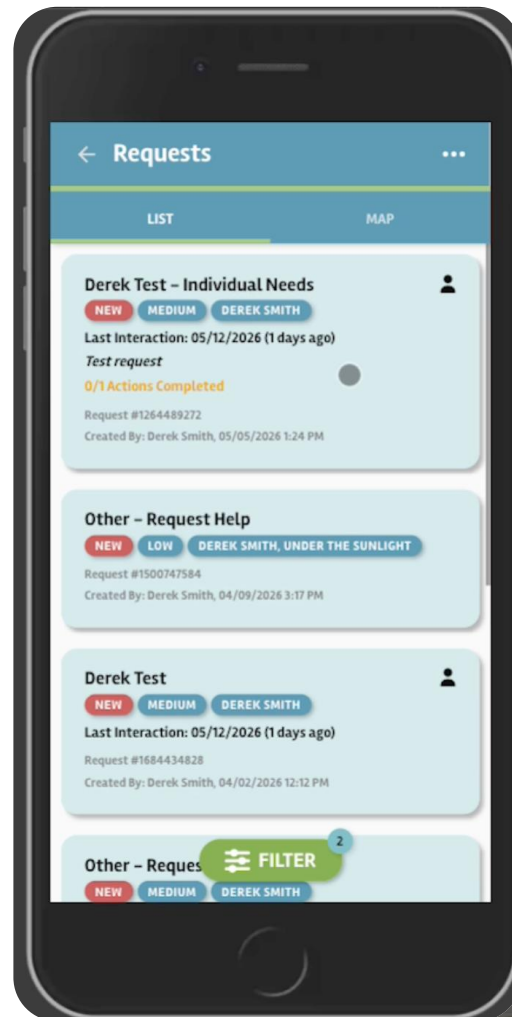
Requests

LIST

MAP

Derek Test – Individual Needs

NEW MEDIUM DEREK SMITH

Last Interaction: 05/12/2026 (1 days ago)

Test request

0/1 Actions Completed

Request #1264489272

Created By: Derek Smith, 05/05/2026 1:24 PM

Other – Request Help

NEW LOW DEREK SMITH, UNDER THE SUNLIGHT

Request #1500747584

Created By: Derek Smith, 04/09/2026 3:17 PM

Derek Test

NEW MEDIUM DEREK SMITH

Last Interaction: 05/12/2026 (1 days ago)

Request #1684434828

Created By: Derek Smith, 04/02/2026 12:12 PM

Other – Reques

NEW MEDIUM DEREK SMITH

FILTER 2